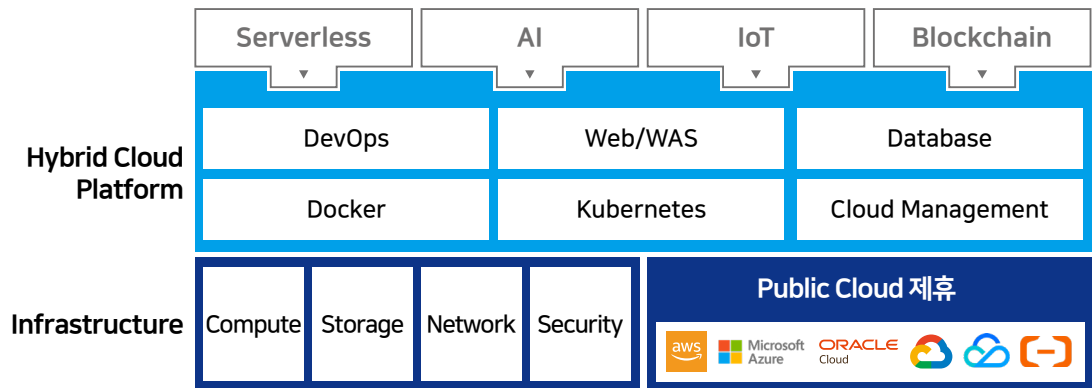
Serverless
AI
IoT
Blockchain

Hybrid Cloud Platform

DevOps
Web/WAS
Database
Docker
Kubernetes
Cloud Management

Infrastructure

Compute
Storage
Network
Security

Public Cloud 제휴

aws
Microsoft Azure
ORACLE Cloud